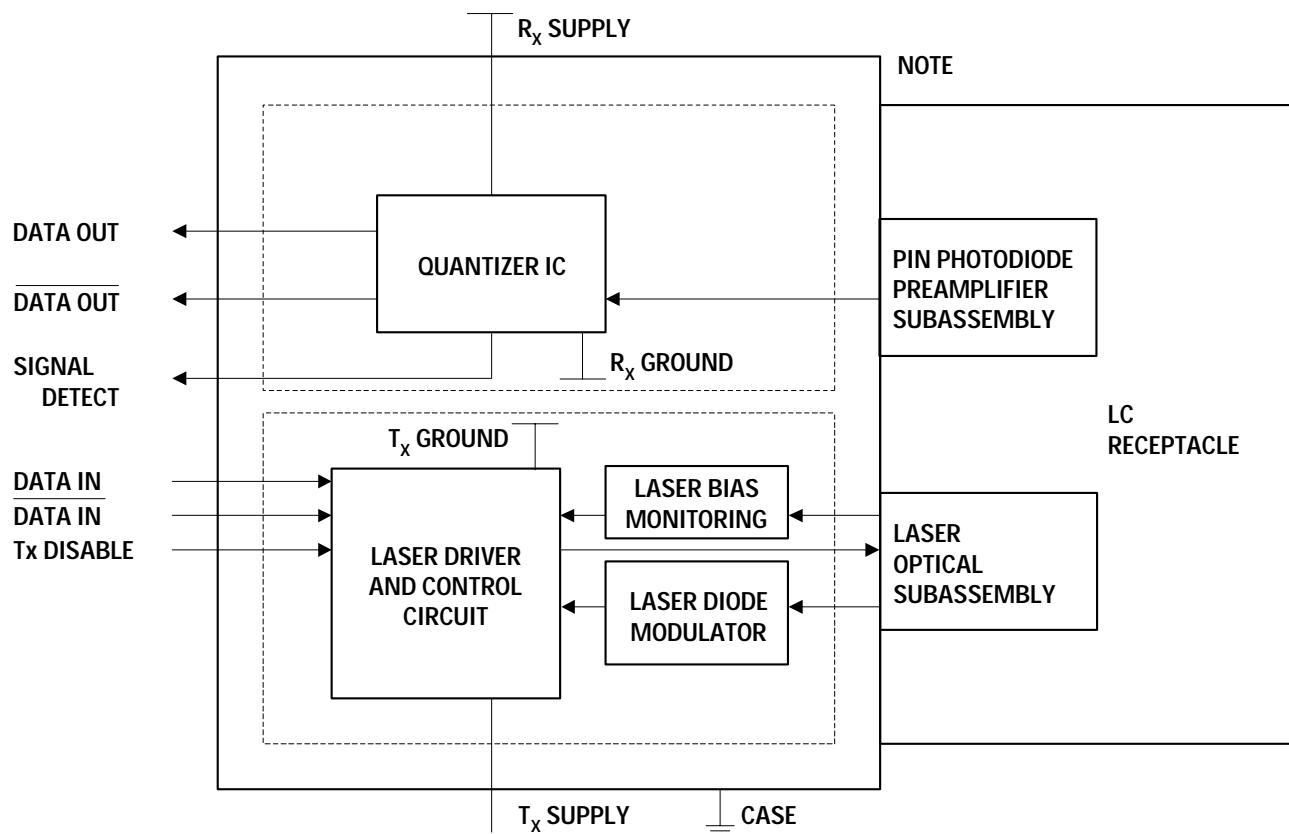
$R_X$ SUPPLY

NOTE

DATA OUT

$\overline{\text{DATA OUT}}$

SIGNAL DETECT

QUANTIZER IC

PIN PHOTODIODE PREAMPLIFIER SUBASSEMBLY

$R_X$ GROUND

LC RECEPTACLE

$T_X$ GROUND

$\overline{\text{DATA IN}}$

DATA IN

Tx DISABLE

LASER DRIVER AND CONTROL CIRCUIT

LASER BIAS MONITORING

LASER DIODE MODULATOR

LASER OPTICAL SUBASSEMBLY

$T_X$ SUPPLY

CASE